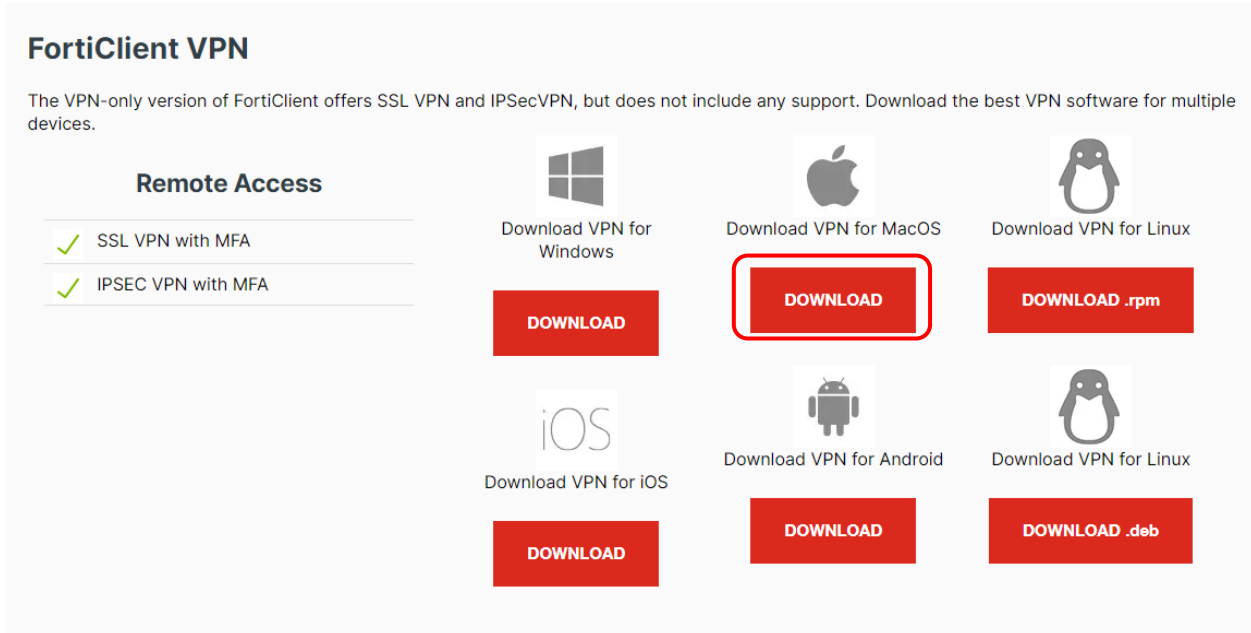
FortiClient VPN

The VPN-only version of FortiClient offers SSL VPN and IPSecVPN, but does not include any support. Download the best VPN software for multiple devices.

Remote Access

SSL VPN with MFA

IPSEC VPN with MFA

Download VPN for Windows

DOWNLOAD

Download VPN for MacOS

DOWNLOAD

Download VPN for Linux

DOWNLOAD .rpm

iOS

Download VPN for iOS

DOWNLOAD

Download VPN for Android

DOWNLOAD

Download VPN for Linux

DOWNLOAD .deb